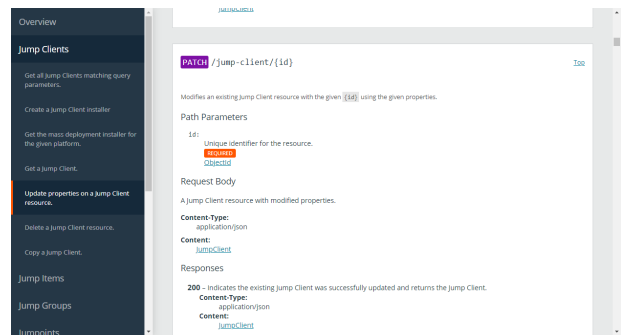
Overview

Jump Clients

Get all Jump Clients matching query parameters.

Create a Jump Client installer

Get the mass deployment installer for the given platform.

Get a Jump Client.

Update properties on a Jump Client resource.

Delete a Jump Client resource.

Copy a Jump Client.

Jump Items

Jump Groups

Jumpoints

JumpClient

PATCH /jump-client/{id}

Top

Modifies an existing Jump Client resource with the given {id} using the given properties.

Path Parameters

id:
Unique identifier for the resource.
REQUIRED
ObjectId

Request Body

A Jump Client resource with modified properties.

Content-Type:
application/json
Content:
JumpClient

Responses

200 – Indicates the existing Jump Client was successfully updated and returns the Jump Client.
Content-Type:
application/json
Content:
JumpClient